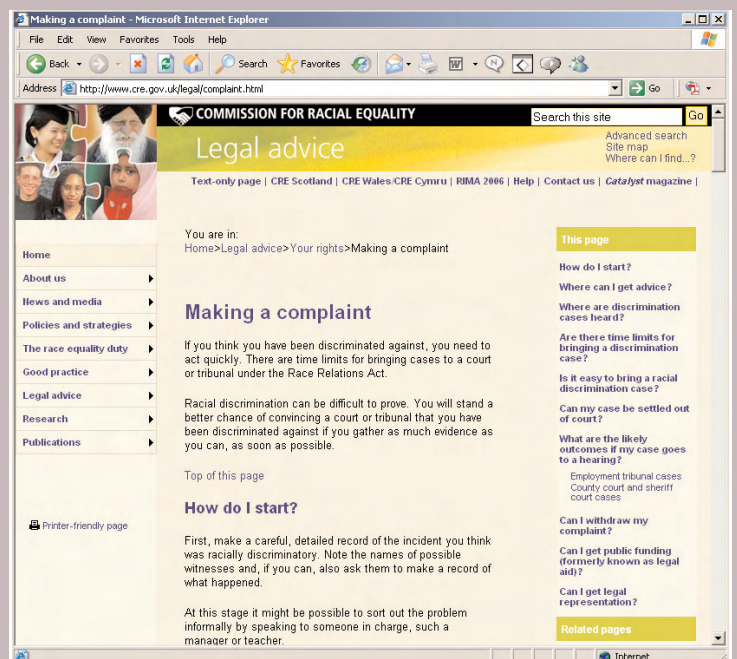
Making a complaint - Microsoft Internet Explorer

File Edit View Favorites Tools Help

Back Search Favorites

Address http://www.cre.gov.uk/legal/complaint.html Go

COMMISSION FOR RACIAL EQUALITY

Search this site Go

Legal advice

Advanced search
Site map
Where can I find...?

Text-only page | CRE Scotland | CRE Wales/CRE Cymru | RIMA 2006 | Help | Contact us | Catalyst magazine |

Home
About us
News and media
Policies and strategies
The race equality duty
Good practice
Legal advice
Research
Publications

Printer-friendly page

You are in:
Home>Legal advice>Your rights>Making a complaint

Making a complaint

If you think you have been discriminated against, you need to act quickly. There are time limits for bringing cases to a court or tribunal under the Race Relations Act.

Racial discrimination can be difficult to prove. You will stand a better chance of convincing a court or tribunal that you have been discriminated against if you gather as much evidence as you can, as soon as possible.

Top of this page

How do I start?

First, make a careful, detailed record of the incident you think was racially discriminatory. Note the names of possible witnesses and, if you can, also ask them to make a record of what happened.

At this stage it might be possible to sort out the problem informally by speaking to someone in charge, such a manager or teacher.

This page

How do I start?
Where can I get advice?
Where are discrimination cases heard?
Are there time limits for bringing a discrimination case?
Is it easy to bring a racial discrimination case?
Can my case be settled out of court?
What are the likely outcomes if my case goes to a hearing?
Employment tribunal cases
County court and sheriff court cases
Can I withdraw my complaint?
Can I get public funding (formerly known as legal aid)?
Can I get legal representation?

Related pages

Internet